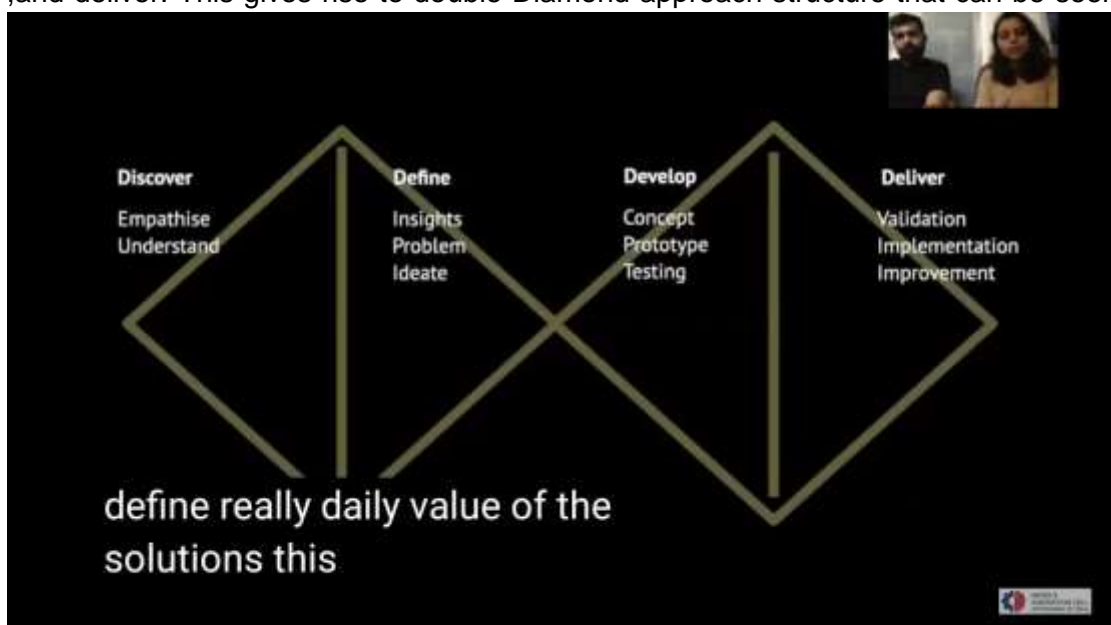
,and deliver. This gives rise to double Diamond approach structure that can be seen

Discover
Empathise
Understand

Define
Insights
Problem
Ideate

Develop
Concept
Prototype
Testing

Deliver
Validation
Implementation
Improvement

define really daily value of the solutions this

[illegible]